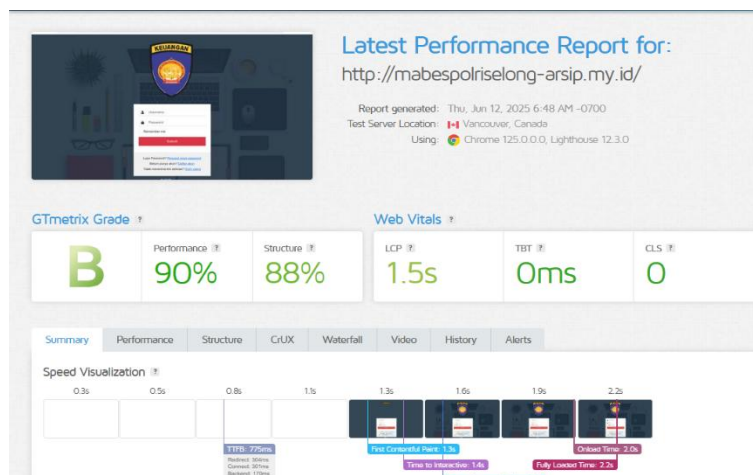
KEUANGAN

Username

Password

Remember me

Submit

Latest Performance Report for:

http://mabespolriselong-arsip.my.id/

Report generated: Thu, Jun 12, 2025 6:48 AM -0700

Test Server Location: Vancouver, Canada

Using: Chrome 125.0.0.0, Lighthouse 12.3.0

GTmetrix Grade ?

B

Performance ? 90%

Structure ? 88%

Web Vitals ?

LCP ? 1.5s

TBT ? 0ms

CLS ? 0

Summary | Performance | Structure | CrUX | Waterfall | Video | History | Alerts

Speed Visualization ?

0.3s 0.5s 0.8s 1.1s 1.3s 1.6s 1.9s 2.2s

TTFB: 775ms

Redirect: 304ms
Connect: 301ms
Backend: 170ms

First Contentful Paint: 1.3s

Time to Interactive: 1.4s

Onload Time: 2.0s

Fully Loaded Time: 2.2s